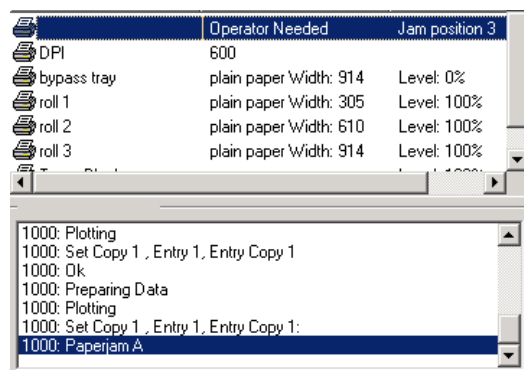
| | | |
|---|---|---|
| | Operator Needed | Jam position 3 |
| DPI | 600 | |
| bypass tray | plain paper Width: 914 | Level: 0% |
| roll 1 | plain paper Width: 305 | Level: 100% |
| roll 2 | plain paper Width: 610 | Level: 100% |
| roll 3 | plain paper Width: 914 | Level: 100% |
| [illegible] | | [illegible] |

1000: Plotting
1000: Set Copy 1 , Entry 1, Entry Copy 1
1000: Ok
1000: Preparing Data
1000: Plotting
1000: Set Copy 1 , Entry 1, Entry Copy 1:
1000: Paperjam A